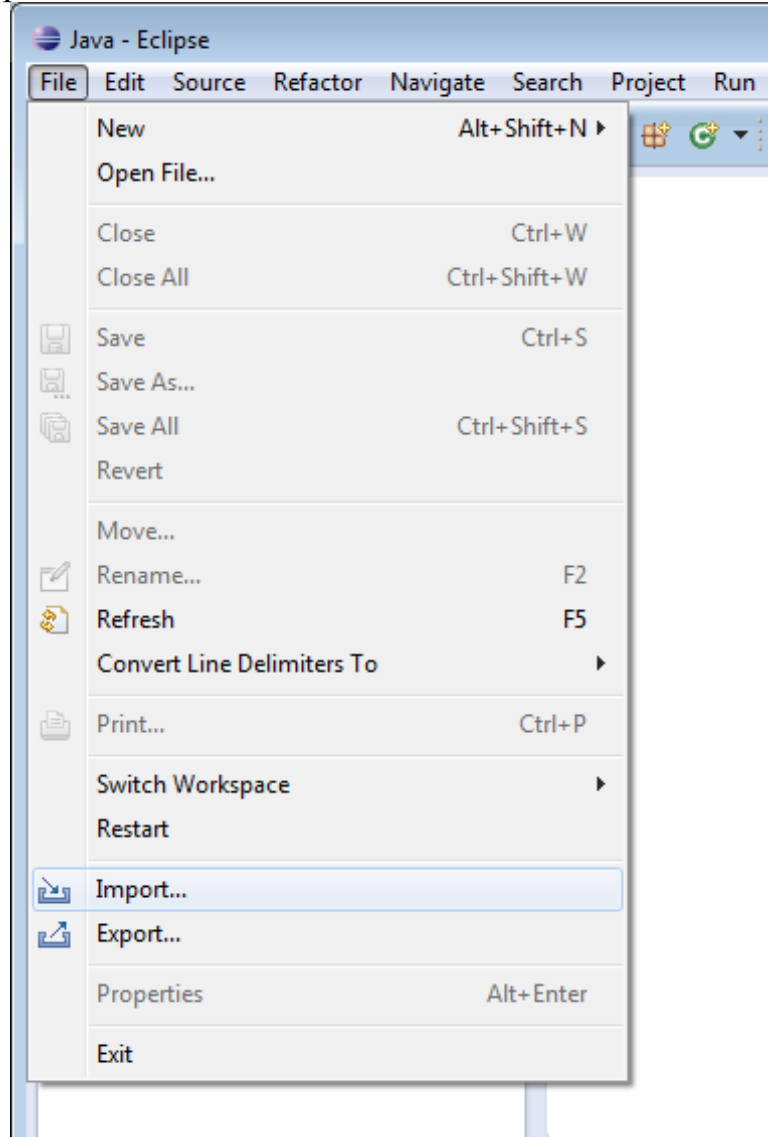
Java - Eclipse
File Edit Source Refactor Navigate Search Project Run

New Alt+Shift+N
Open File...

Close Ctrl+W
Close All Ctrl+Shift+W

Save Ctrl+S
Save As...
Save All Ctrl+Shift+S
Revert

Move...
Rename... F2
Refresh F5
Convert Line Delimiters To

Print... Ctrl+P

Switch Workspace
Restart

Import...
Export...

Properties Alt+Enter

Exit